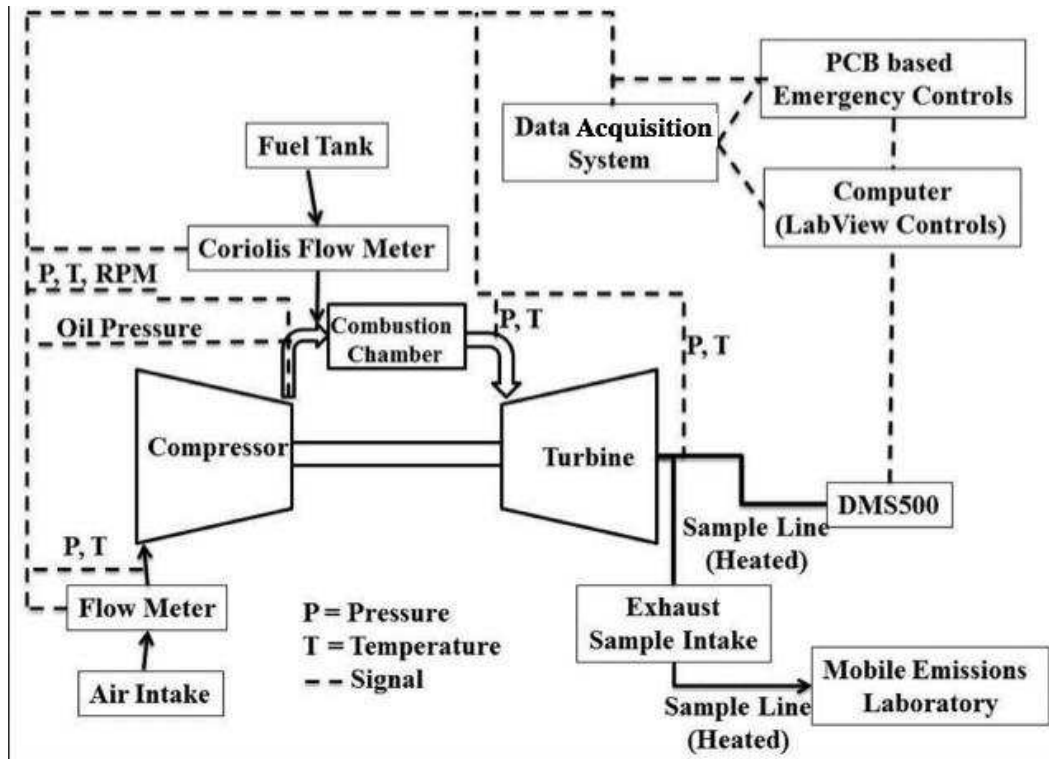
PCB based Emergency Controls

Data Acquisition System

Fuel Tank

Computer (LabView Controls)

Coriolis Flow Meter

P, T, RPM

Oil Pressure

Combustion Chamber

P, T

P, T

Compressor

Turbine

DMS500

Sample Line (Heated)

P, T

Flow Meter

P = Pressure
T = Temperature
- - - Signal

Exhaust Sample Intake

Air Intake

Mobile Emissions Laboratory

Sample Line (Heated)